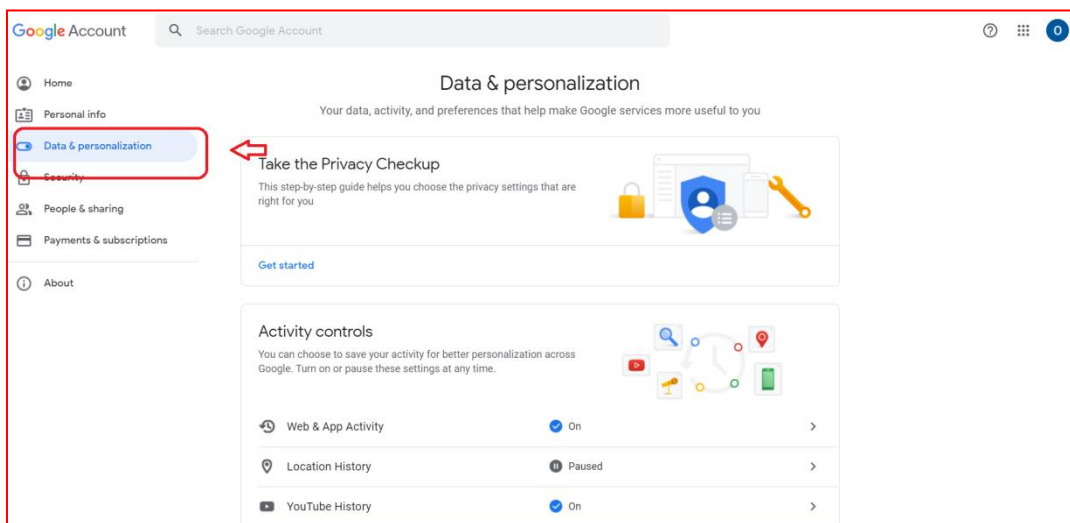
Google Account
Search Google Account
O

Home
Personal info
Data & personalization
Security
People & sharing
Payments & subscriptions
About

Data & personalization
Your data, activity, and preferences that help make Google services more useful to you

Take the Privacy Checkup
This step-by-step guide helps you choose the privacy settings that are right for you

Get started

Activity controls
You can choose to save your activity for better personalization across Google. Turn on or pause these settings at any time.

Web & App Activity On
Location History Paused
YouTube History On